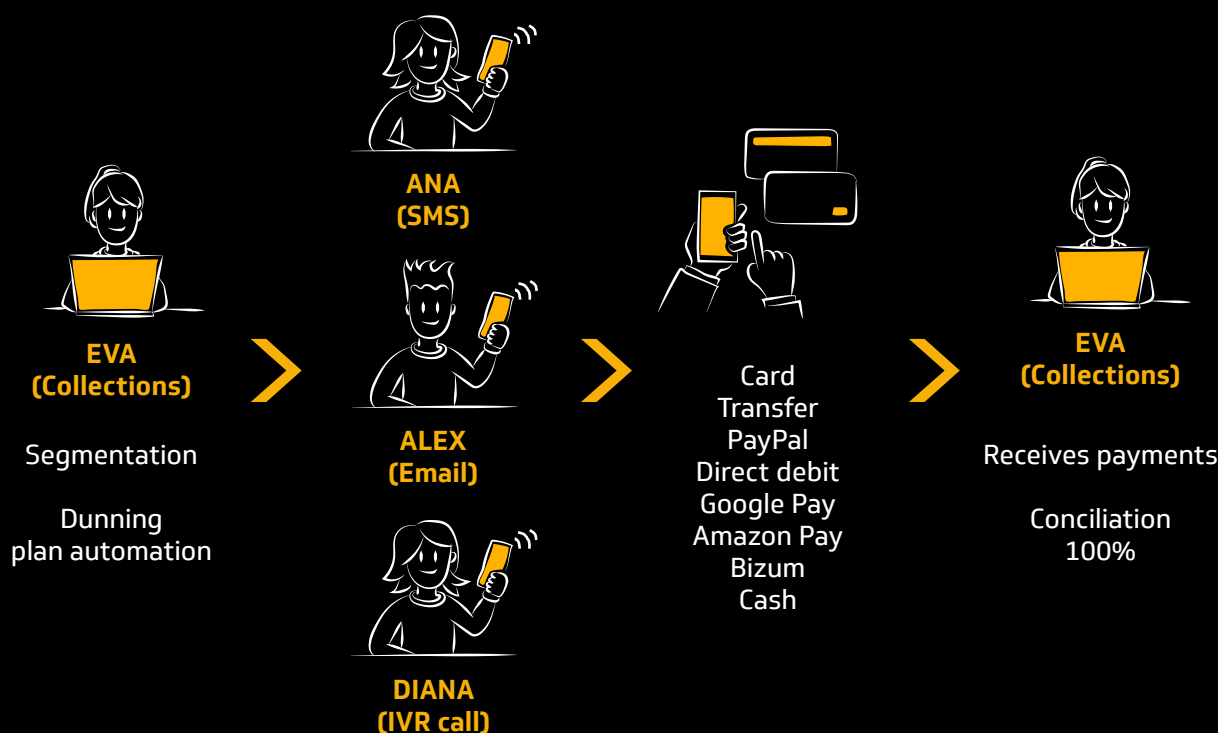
EVA
(Collections)

Segmentation

Dunning plan automation

ANA
(SMS)

ALEX
(Email)

DIANA
(IVR call)

Card
Transfer
PayPal
Direct debit
Google Pay
Amazon Pay
Bizum
Cash

EVA
(Collections)

Receives payments

Conciliation 100%